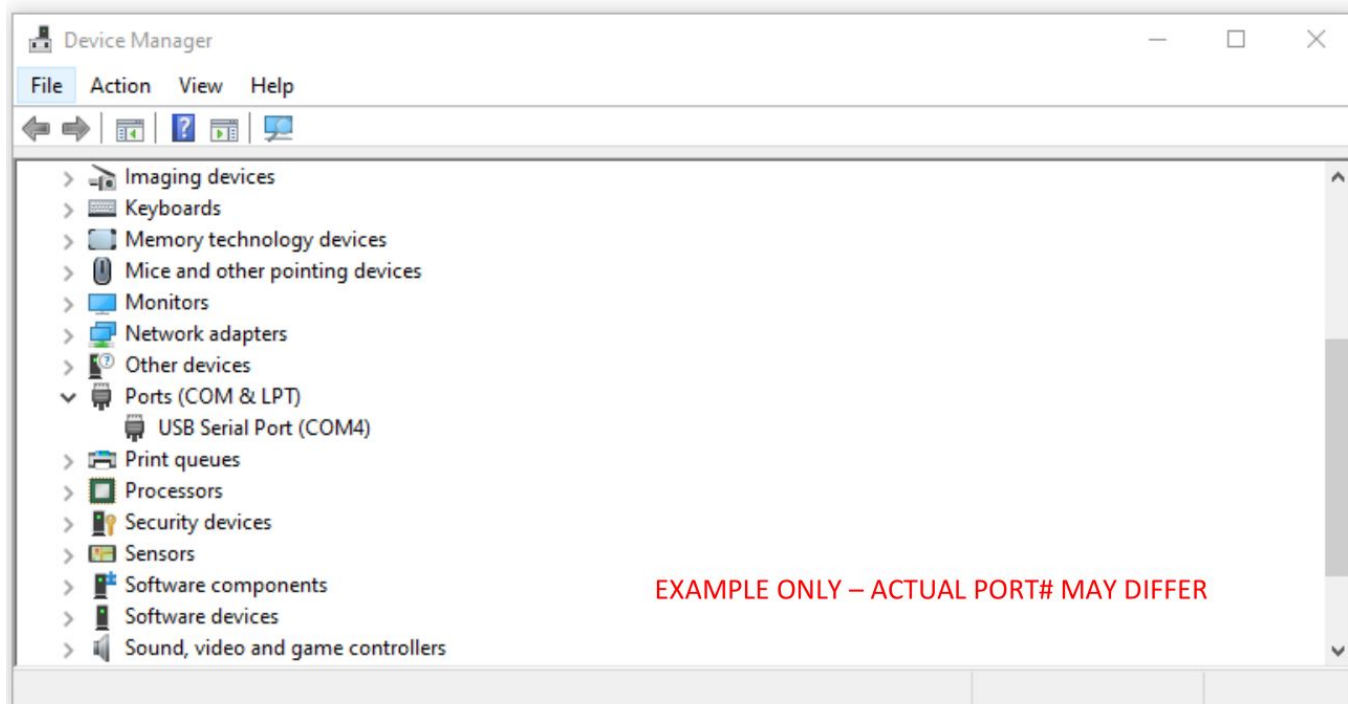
Device Manager

File Action View Help

Imaging devices
Keyboards
Memory technology devices
Mice and other pointing devices
Monitors
Network adapters
Other devices
Ports (COM & LPT)
USB Serial Port (COM4)
Print queues
Processors
Security devices
Sensors
Software components
Software devices
Sound, video and game controllers

EXAMPLE ONLY – ACTUAL PORT# MAY DIFFER